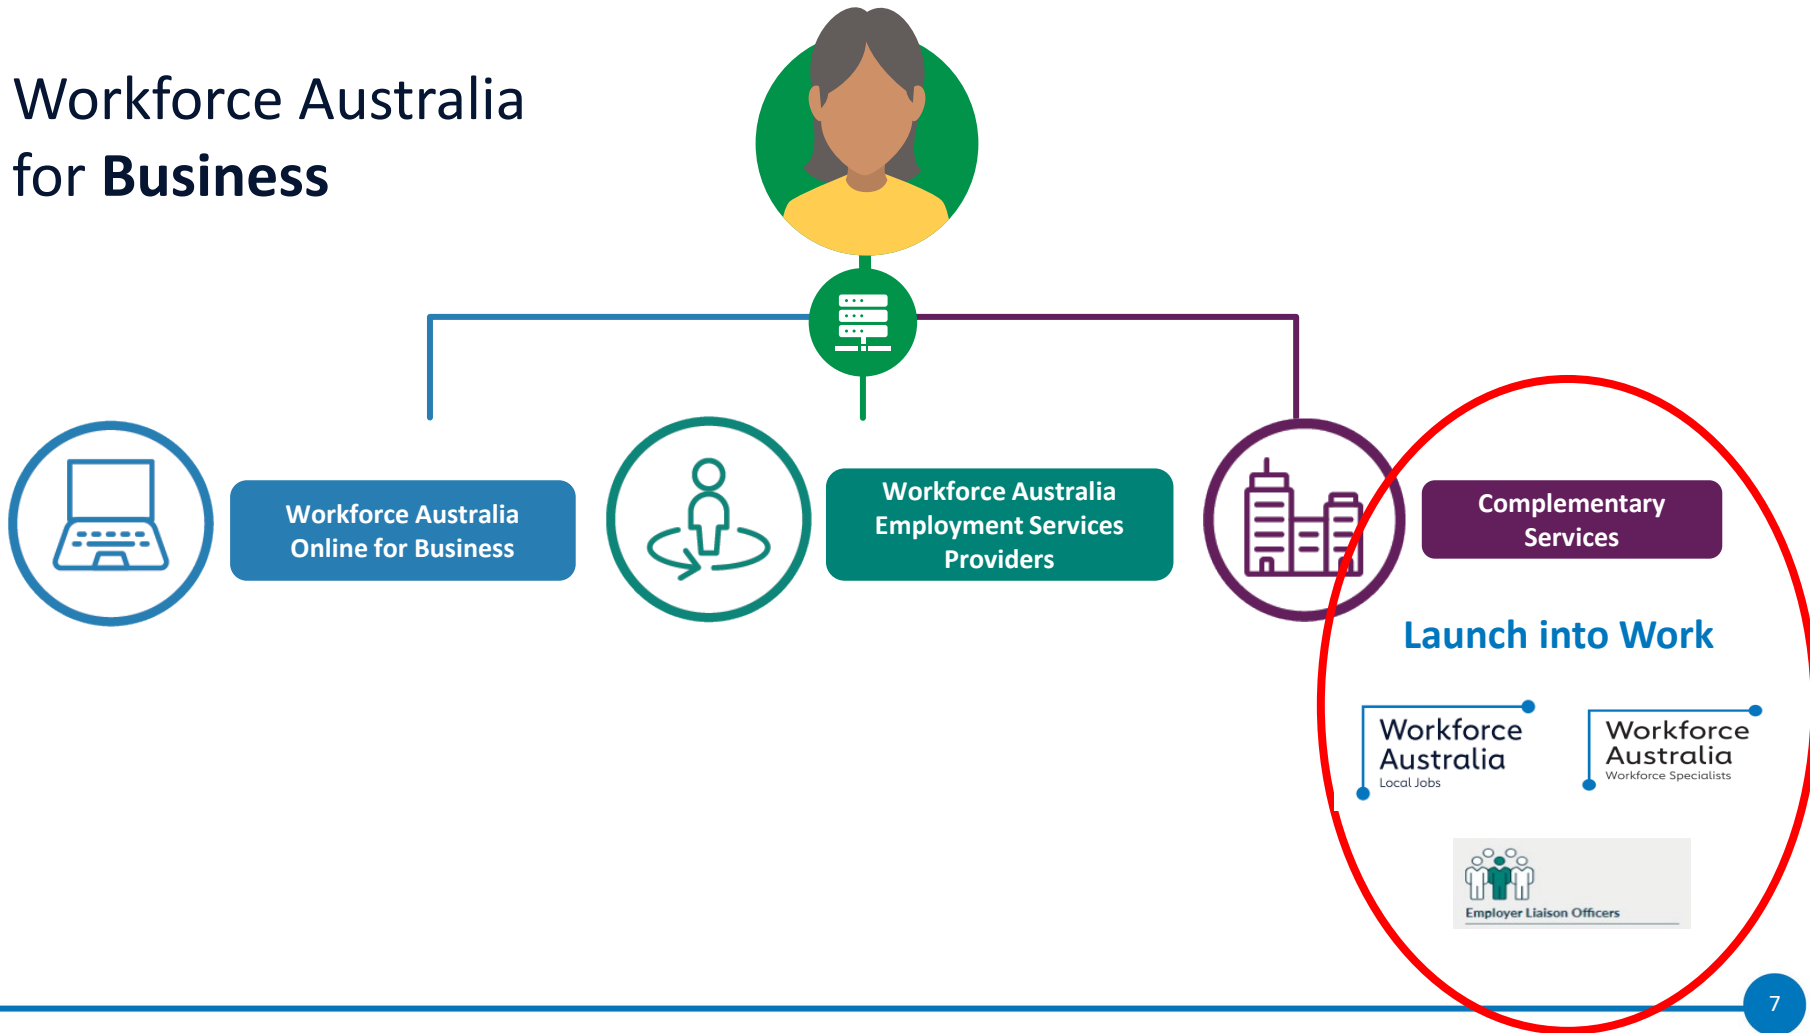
Workforce Australia for **Business**

Workforce Australia Online for Business

Workforce Australia Employment Services Providers

Complementary Services

Launch into Work

Workforce Australia
Local Jobs

Workforce Australia
Workforce Specialists

Employer Liaison Officers

7